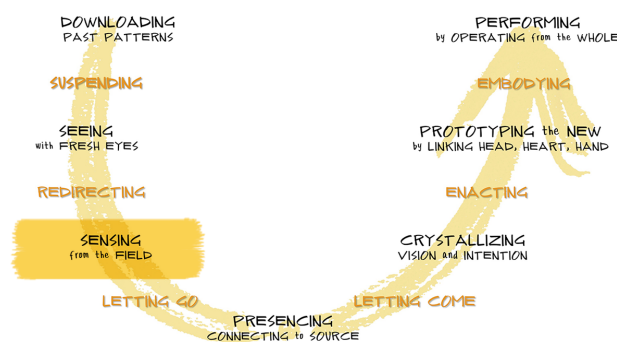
DOWNLOADING
PAST PATTERNS

SUSPENDING

SEEING
with FRESH EYES

REDIRECTING

SENSING
from the FIELD

LETTING GO

PRESENCING
CONNECTING to SOURCE

LETTING COME

CRYSTALLIZING
VISION and INTENTION

ENACTING

PROTOTYPING the NEW
by LINKING HEAD, HEART, HAND

EMBODYING

PERFORMING
by OPERATING from the WHOLE